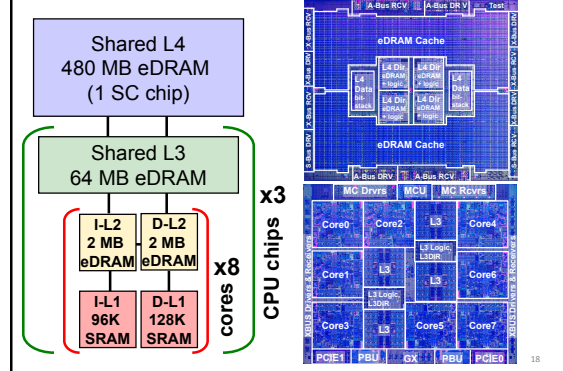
Shared L4
480 MB eDRAM
(1 SC chip)

Shared L3
64 MB eDRAM

I-L2
2 MB
eDRAM

D-L2
2 MB
eDRAM

I-L1
96K
SRAM

D-L1
128K
SRAM

x8
cores

x3
CPU chips

A-Bus RCV
A-Bus DR V
Test
eDRAM Cache
L4 Data bit-stack
L4 Dir eDRAM + logic
L4 Dir eDRAM + logic
L4 Data bit-stack
L4 Dir eDRAM + logic
L4 Dir eDRAM + logic
eDRAM Cache
X-Bus DRV
X-Bus RCV
X-Bus DRV
X-Bus RCV
X-Bus RCV
X-Bus DRV
X-Bus RCV
X-Bus DRV
A-Bus DRV
A-Bus RCV

MC Drvrs
MCU
MC Rcvrs
Core0
Core2
L3
Core4
L3 Logic, L3DIR
Core1
L3
Core6
L3 Logic, L3DIR
L3
Core3
L3
Core5
Core7
XBUS Drivers & Receivers
XBUS Drivers & Receivers
PCIE1
PBU
GX
PBU
PCIE0

18